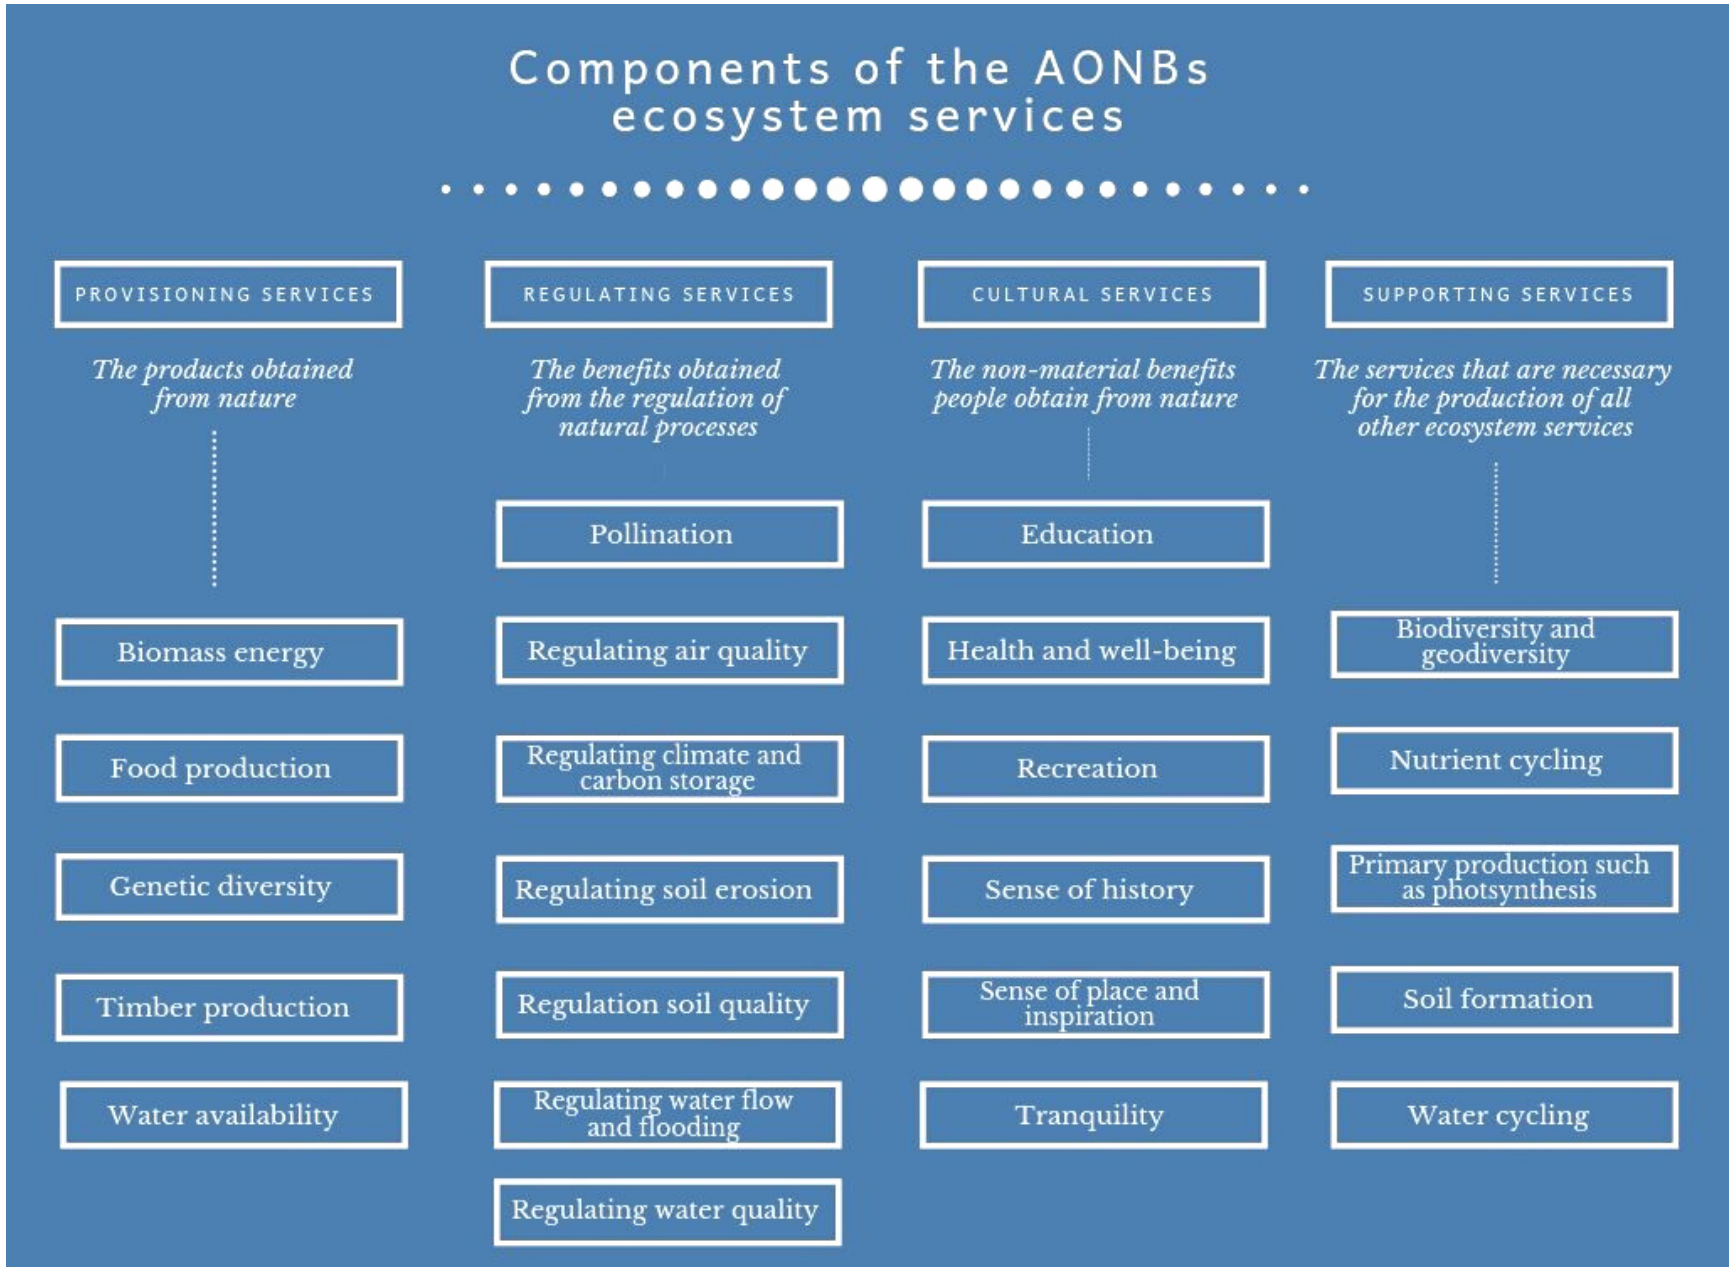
Components of the AONBs ecosystem services

PROVISIONING SERVICES

The products obtained from nature

Biomass energy

Food production

Genetic diversity

Timber production

Water availability

REGULATING SERVICES

The benefits obtained from the regulation of natural processes

Pollination

Regulating air quality

Regulating climate and carbon storage

Regulating soil erosion

Regulation soil quality

Regulating water flow and flooding

Regulating water quality

CULTURAL SERVICES

The non-material benefits people obtain from nature

Education

Health and well-being

Recreation

Sense of history

Sense of place and inspiration

Tranquility

SUPPORTING SERVICES

The services that are necessary for the production of all other ecosystem services

Biodiversity and geodiversity

Nutrient cycling

Primary production such as photsynthesis

Soil formation

Water cycling